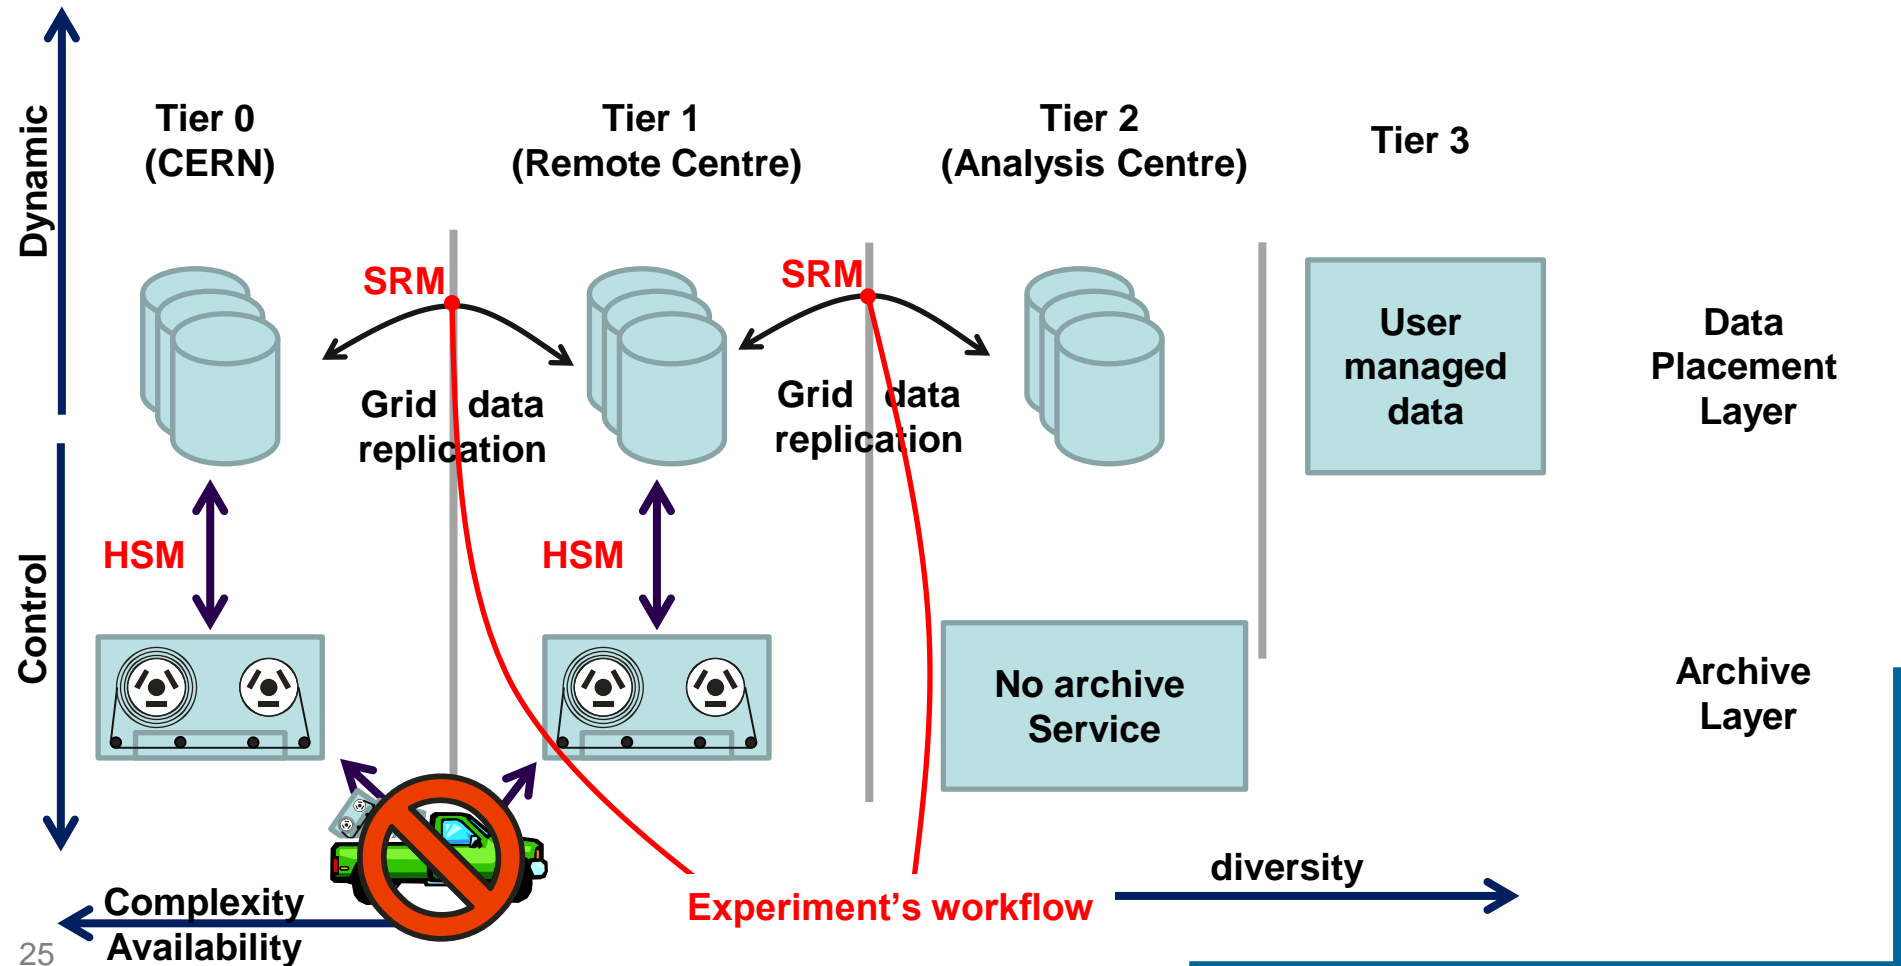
Dynamic

Control

Tier 0
(CERN)

Tier 1
(Remote Centre)

Tier 2
(Analysis Centre)

Tier 3

SRM

SRM

Grid data replication

Grid data replication

User managed data

Data Placement Layer

HSM

HSM

No archive Service

Archive Layer

diversity

Complexity

Availability

Experiment's workflow

25